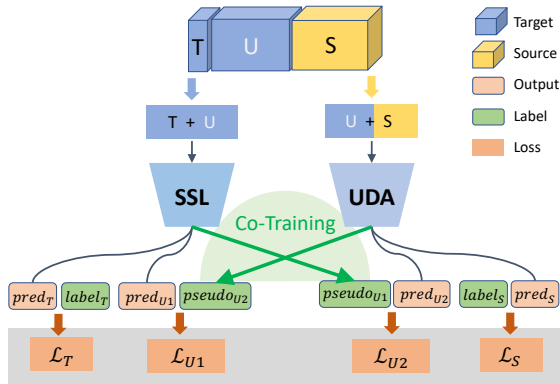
T U S

Target
Source
Output
Label
Loss

T + U
U + S

SSL
UDA
Co-Training

$pred_T$ $label_T$ $pred_{U1}$ $pseudo_{U2}$ $pseudo_{U1}$ $pred_{U2}$ $label_S$ $pred_S$

$\mathcal{L}_T$ $\mathcal{L}_{U1}$ $\mathcal{L}_{U2}$ $\mathcal{L}_S$